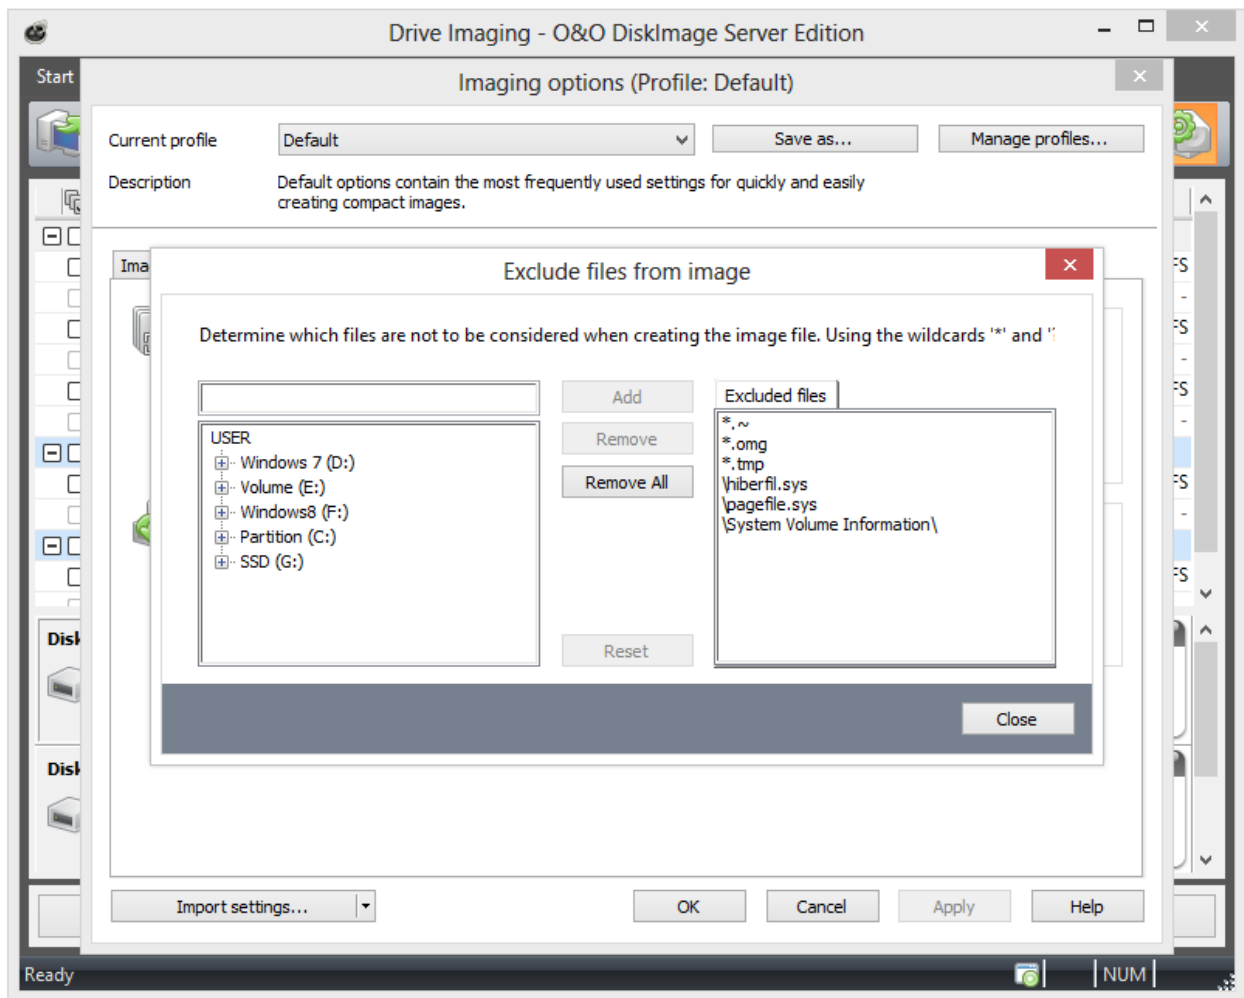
Drive Imaging - O&O DiskImage Server Edition

Start

Imaging options (Profile: Default)

Current profile
Default
Save as...
Manage profiles...

Description
Default options contain the most frequently used settings for quickly and easily creating compact images.

Ima

Exclude files from image

Determine which files are not to be considered when creating the image file. Using the wildcards '*' and '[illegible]

Add
Remove
Remove All
Reset

USER
Windows 7 (D:)
Volume (E:)
Windows8 (F:)
Partition (C:)
SSD (G:)

Excluded files
*.~
*.omg
*.tmp
\hiberfil.sys
\pagefile.sys
\System Volume Information\

Close

Disk
Disk

FS
FS
FS
FS
FS

Import settings...
OK
Cancel
Apply
Help

Ready
NUM